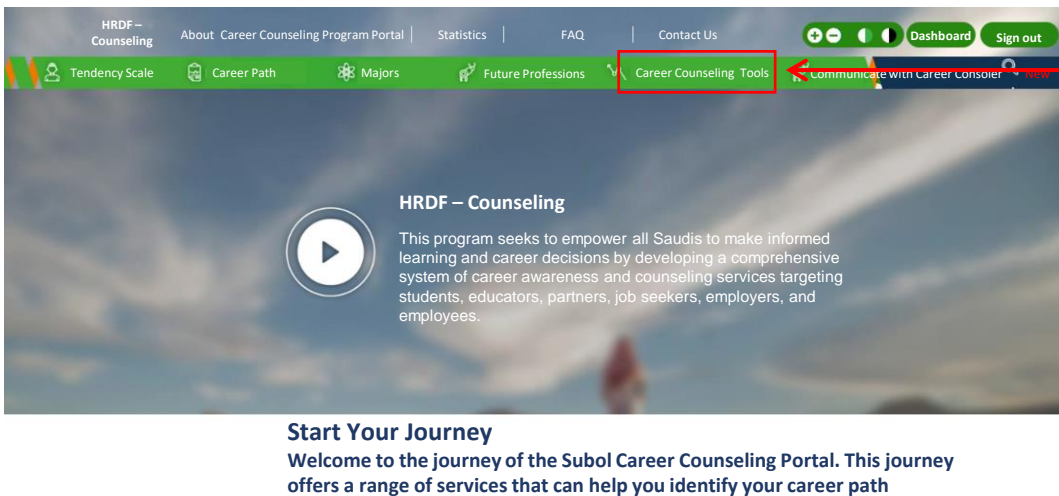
HRDF – Counseling

About Career Counseling Program Portal | Statistics | FAQ | Contact Us

Dashboard Sign out

Tendency Scale Career Path Majors Future Professions Career Counseling Tools Communicate with Career Consoler New

HRDF – Counseling

This program seeks to empower all Saudis to make informed learning and career decisions by developing a comprehensive system of career awareness and counseling services targeting students, educators, partners, job seekers, employers, and employees.

Start Your Journey

Welcome to the journey of the Subol Career Counseling Portal. This journey offers a range of services that can help you identify your career path